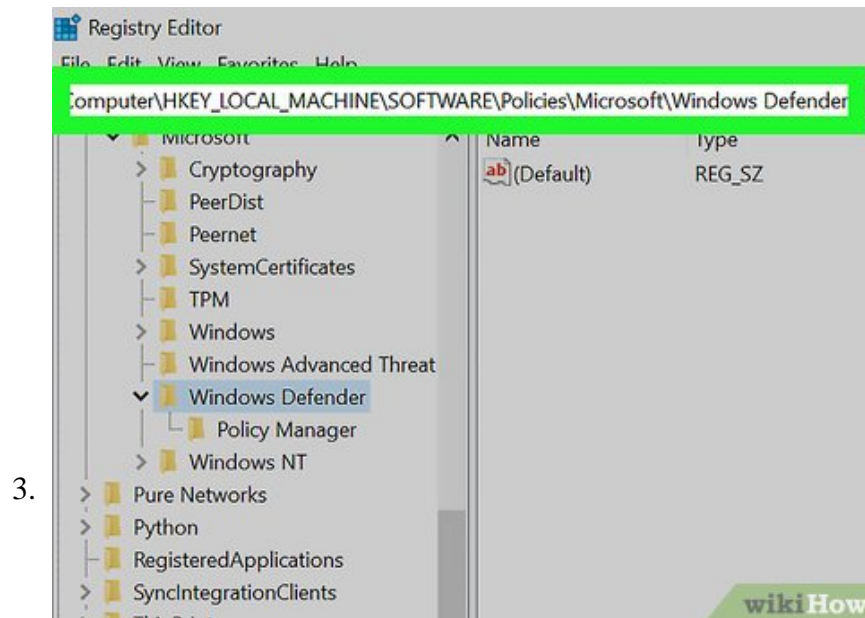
Registry Editor

File Edit View Favorites Help

Computer\HKEY_LOCAL_MACHINE\SOFTWARE\Policies\Microsoft\Windows Defender

Microsoft

Cryptography

PeerDist

Peernet

SystemCertificates

TPM

Windows

Windows Advanced Threat

Windows Defender

Policy Manager

Windows NT

Pure Networks

Python

RegisteredApplications

SyncIntegrationClients

Name

Type

ab (Default)

REG_SZ

wikiHow

3.